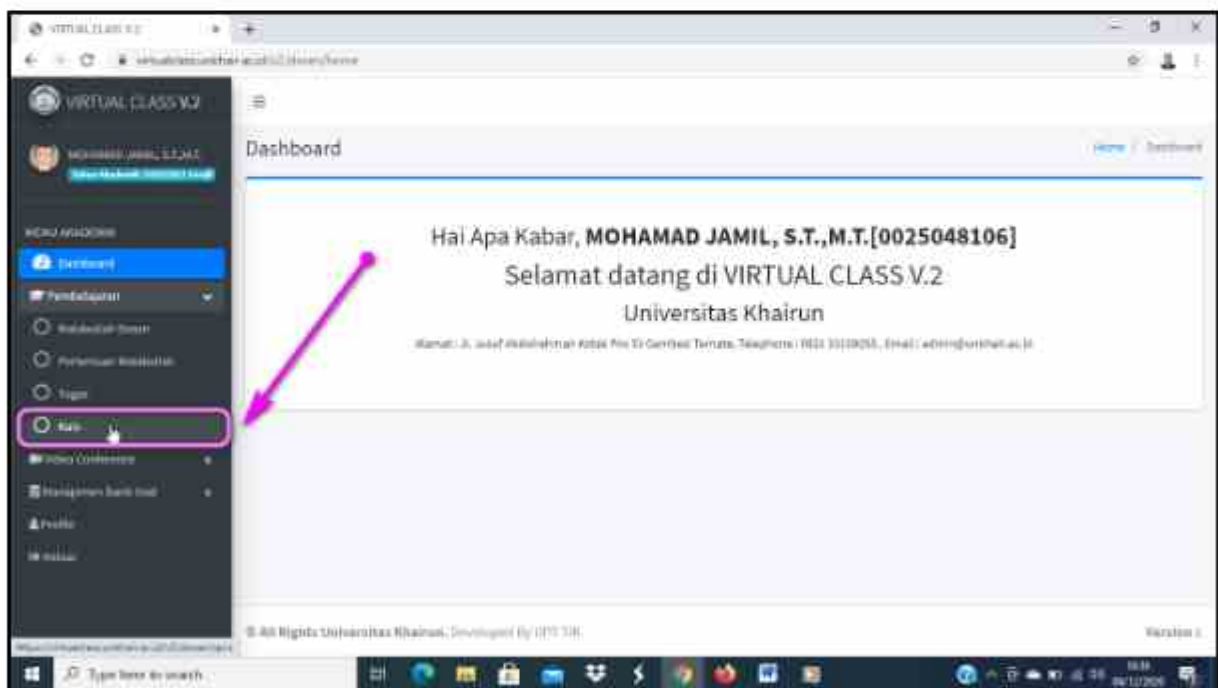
VIRTUAL CLASS V.2

VIRTUAL CLASS V.2

MOHAMAD JAMIL, S.T.,M.T.

MENU AKADEMIK

Dashboard

Pembelajaran

Matakuliah Dosen

Pertemuan Matakuliah

Tugas

Kuis

Video Conference

Manajemen Bank Soal

Profile

Keluar

Dashboard

Home / Dashboard

Hai Apa Kabar, **MOHAMAD JAMIL, S.T.,M.T.[0025048106]**

Selamat datang di VIRTUAL CLASS V.2

Universitas Khairun

Alamat : Jl. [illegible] Ternate, Telephone : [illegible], Email : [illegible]

© All Rights Universitas Khairun. Developed By UPT TIK

Version 2

Type here to search